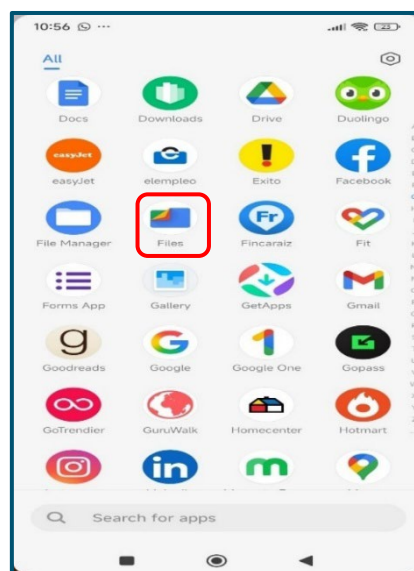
10:56 ···
23
All
Docs
Downloads
Drive
Duolingo
easyJet
easyJet
elempleo
Exito
Facebook
File Manager
Files
Fr
Fincaraiz
Fit
Forms App
Gallery
GetApps
Gmail
g
Goodreads
Google
Google One
Gopass
GoTrendier
GuruWalk
Homecenter
Hotmart
in
m
Search for apps